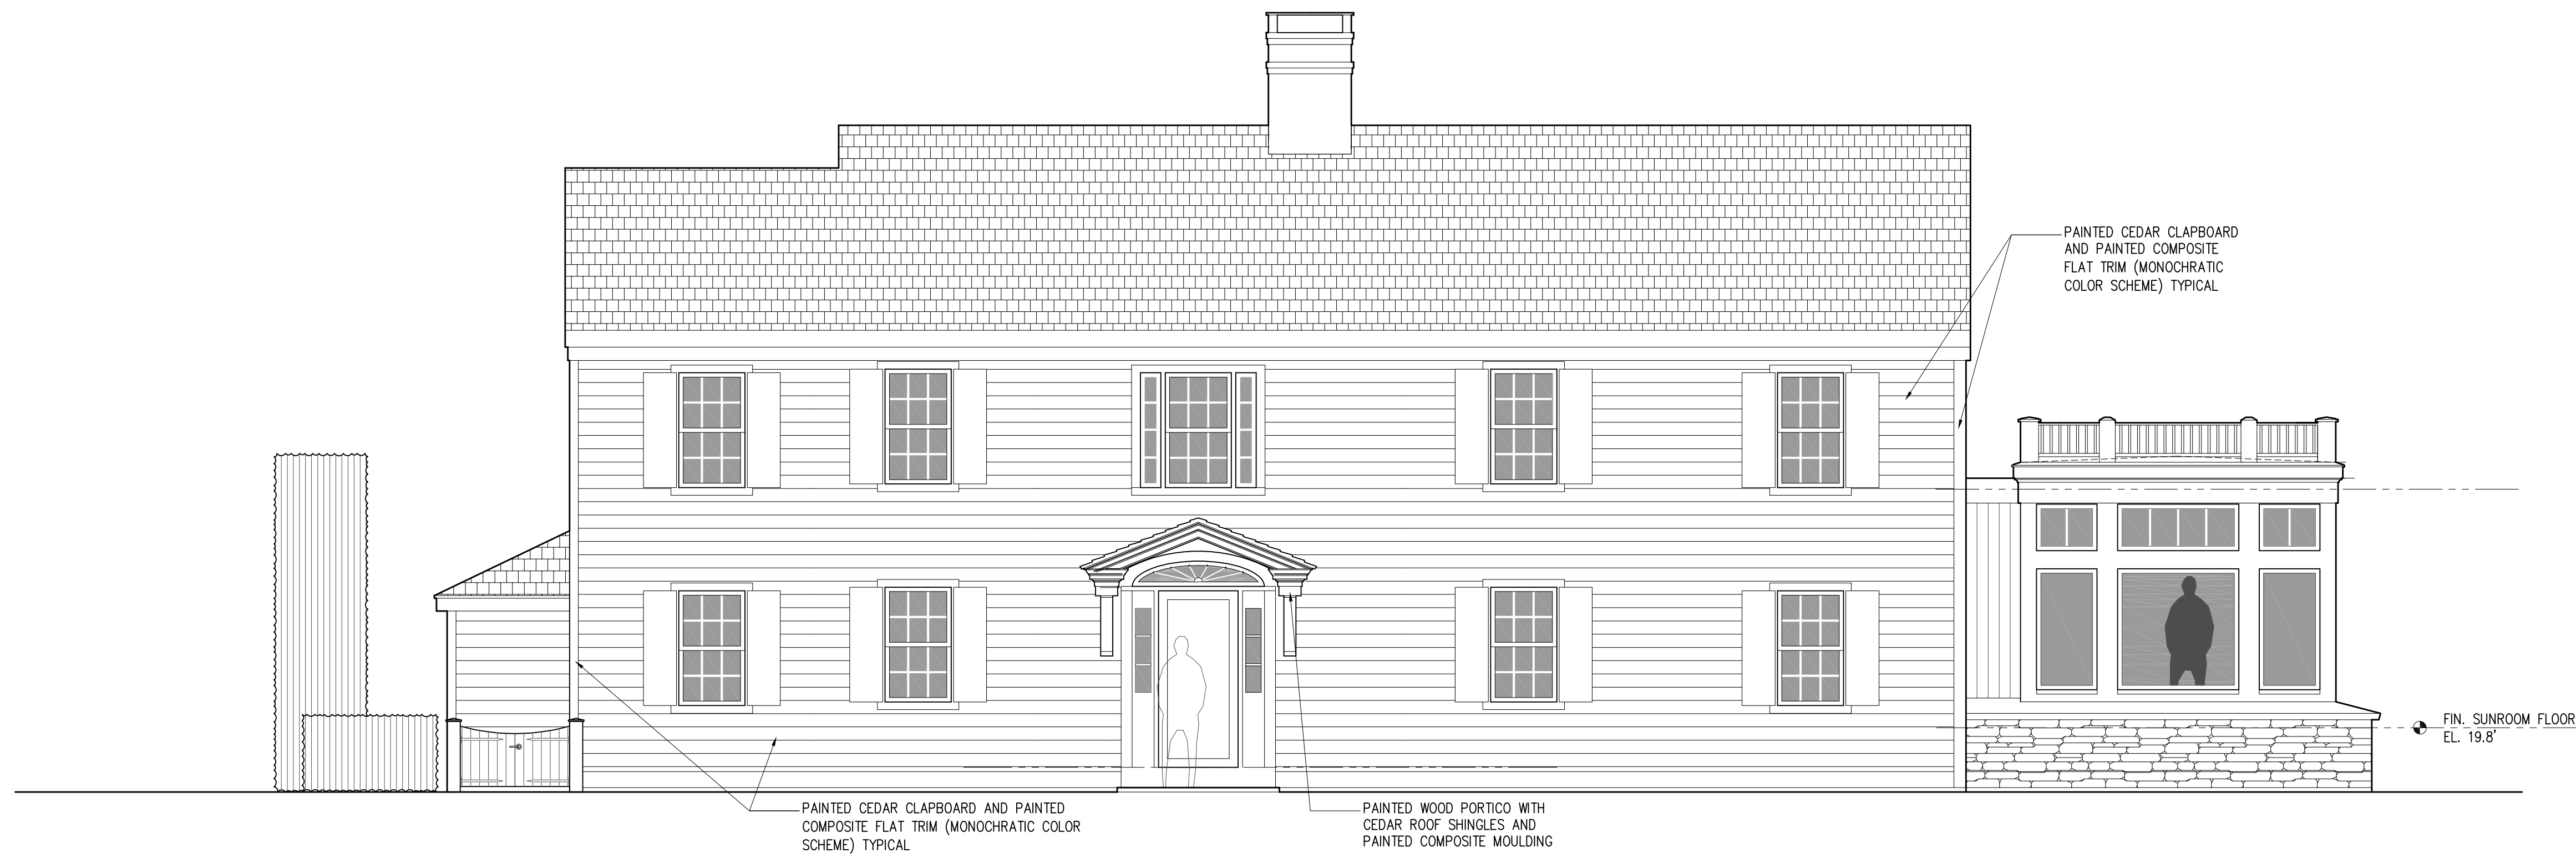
PAINTED CEDAR CLAPBOARD AND PAINTED COMPOSITE FLAT TRIM (MONOCHRATIC COLOR SCHEME) TYPICAL

FIN. SUNROOM FLOOR
EL. 19.8'

PAINTED CEDAR CLAPBOARD AND PAINTED COMPOSITE FLAT TRIM (MONOCHRATIC COLOR SCHEME) TYPICAL

PAINTED WOOD PORTICO WITH CEDAR ROOF SHINGLES AND PAINTED COMPOSITE MOULDING